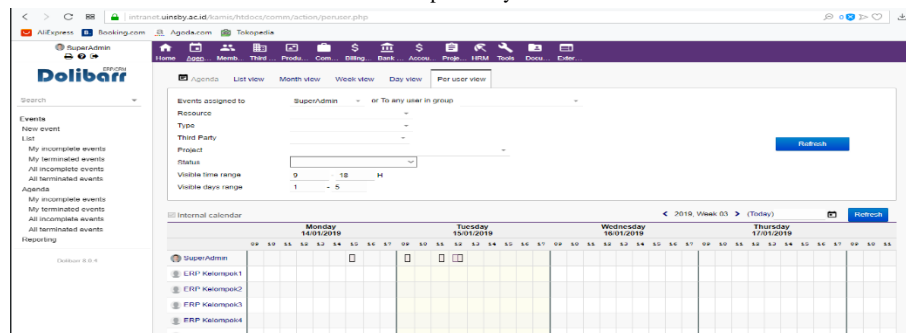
intranet.uinsby.ac.id/kamis/htdocs/comm/action/peruser.php

AliExpress Booking.com Agoda.com Tokopedia

SuperAdmin

Dolibarr

Home Agen... Memb... Third... Produ... Com... Billing... Bank... Accou... Proje... HRM Tools Docu... Exter...

Agenda List view Month view Week view Day view Per user view

Search

Events
New event
List
My incomplete events
My terminated events
All incomplete events
All terminated events
Agenda
My incomplete events
My terminated events
All incomplete events
All terminated events
Reporting

Dolibarr 8.0.4

Events assigned to SuperAdmin or To any user in group
Resource
Type
Third Party
Project
Status
Visible time range 9 - 18 H
Visible days range 1 - 5

Refresh

Internal calendar

2019, Week 03 (Today)

Refresh

| | Monday 14/01/2019 | Tuesday 15/01/2019 | Wednesday 16/01/2019 | Thursday 17/01/2019 |
|---|---|---|---|---|
| | 09 10 11 12 13 14 15 16 17 | 09 10 11 12 13 14 15 16 17 | 09 10 11 12 13 14 15 16 17 | 09 10 11 12 13 14 15 16 17 |
| SuperAdmin | | | | |
| ERP Kelompok1 | | | | |
| ERP Kelompok2 | | | | |
| ERP Kelompok3 | | | | |
| ERP Kelompok4 | | | | |